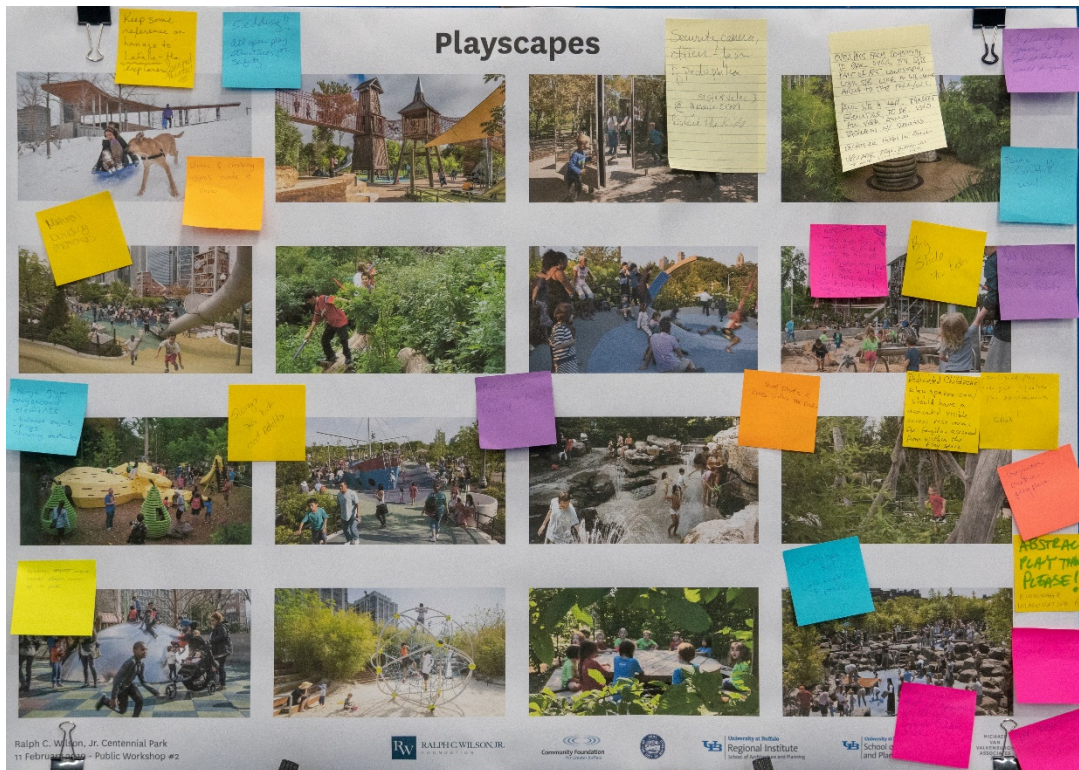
Playscapes

Keep some reference on hangar to Lakeside (the explorer/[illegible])

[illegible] all year play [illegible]

Security cameras, officer + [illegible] + pedestrian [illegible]

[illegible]

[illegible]

Natural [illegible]

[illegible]

Big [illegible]

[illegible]

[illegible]

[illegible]

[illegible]

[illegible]

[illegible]

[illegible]

ABSTRACT PLAY THE PLEASE! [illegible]

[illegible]

Ralph C. Wilson, Jr. Centennial Park
11 February 20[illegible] - Public Workshop #2

RW RALPH C. WILSON JR. FOUNDATION

Community Foundation for Greater Buffalo

University at Buffalo Regional Institute School of Architecture and Planning

University at Buffalo School of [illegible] and Plan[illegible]

MICHAEL VAN VALKENBURGH ASSOCIATES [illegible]